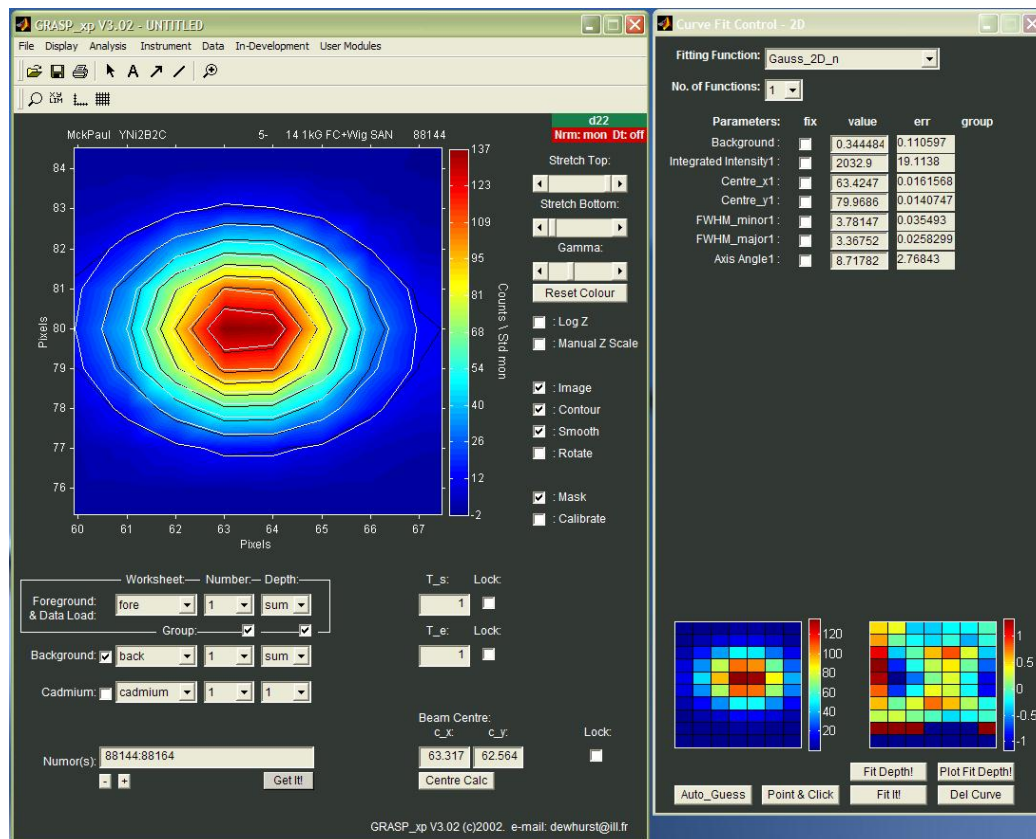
GRASP_xp V3.02 - UNTITLED

File Display Analysis Instrument Data In-Development User Modules

MckPaul YNi2B2C 5- 14.1kG FC+Wig SAN 88144

d22
Nrm: mon Dt: off

137
123
109
95
81
68
54
40
26
12
-2

Counts \ Std mon

84
83
82
81
80
79
78
77
76

Pixels

60 61 62 63 64 65 66 67
Pixels

Stretch Top:
Stretch Bottom:
Gamma:
Reset Colour
: Log Z
: Manual Z Scale
: Image
: Contour
: Smooth
: Rotate
: Mask
: Calibrate

Worksheet: Number: Depth:
Foreground: & Data Load: fore 1 sum
Group:
Background: back 1 sum
Cadmium: cadmium 1 1

T_s: Lock:
1
T_e: Lock:
1

Beam Centre:
c_x: c_y: Lock:
63.317 62.564
Centre Calc

Numor(s): 88144:88164
- +
Get It!

GRASP_xp V3.02 (c)2002. e-mail: dewhurst@ill.fr

Curve Fit Control - 2D

Fitting Function: Gauss_2D_n
No. of Functions: 1

| Parameters: | fix | value | err | group |
|---|---|---|---|---|
| Background : | | 0.344484 | 0.110597 | |
| Integrated Intensity1 : | | 2032.9 | 19.1138 | |
| Centre_x1 : | | 63.4247 | 0.0161568 | |
| Centre_y1 : | | 79.9686 | 0.0140747 | |
| FWHM_minor1 : | | 3.78147 | 0.035493 | |
| FWHM_major1 : | | 3.36752 | 0.0258299 | |
| Axis Angle1 : | | 8.71782 | 2.76843 | |

120
100
80
60
40
20

1
0.5
0
-0.5
-1

Fit Depth! Plot Fit Depth!
Auto_Guess Point & Click Fit It! Del Curve